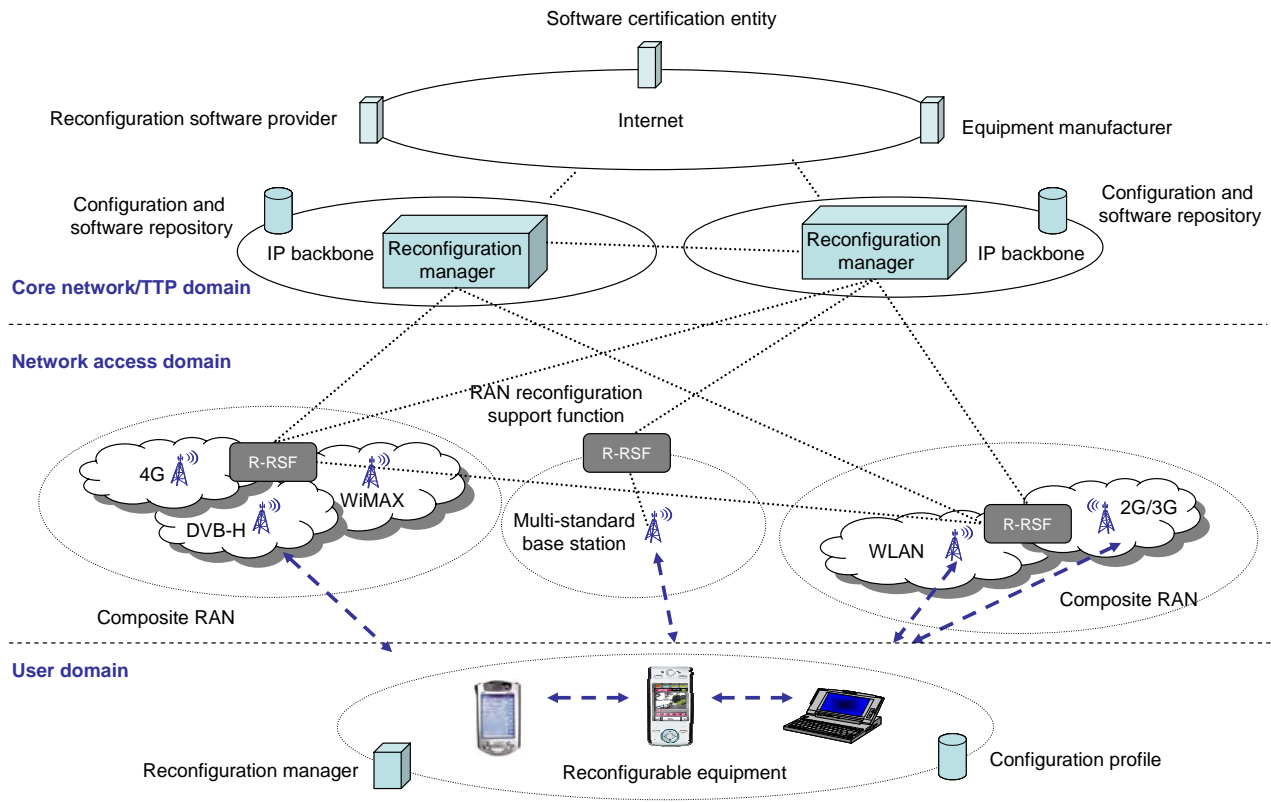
Software certification entity

Reconfiguration software provider

Internet

Equipment manufacturer

Configuration and software repository

IP backbone

Reconfiguration manager

Reconfiguration manager

IP backbone

Configuration and software repository

Core network/TTP domain

Network access domain

RAN reconfiguration support function

4G

R-RSF

WiMAX

DVB-H

R-RSF

Multi-standard base station

R-RSF

2G/3G

WLAN

Composite RAN

Composite RAN

User domain

Reconfiguration manager

Reconfigurable equipment

Configuration profile